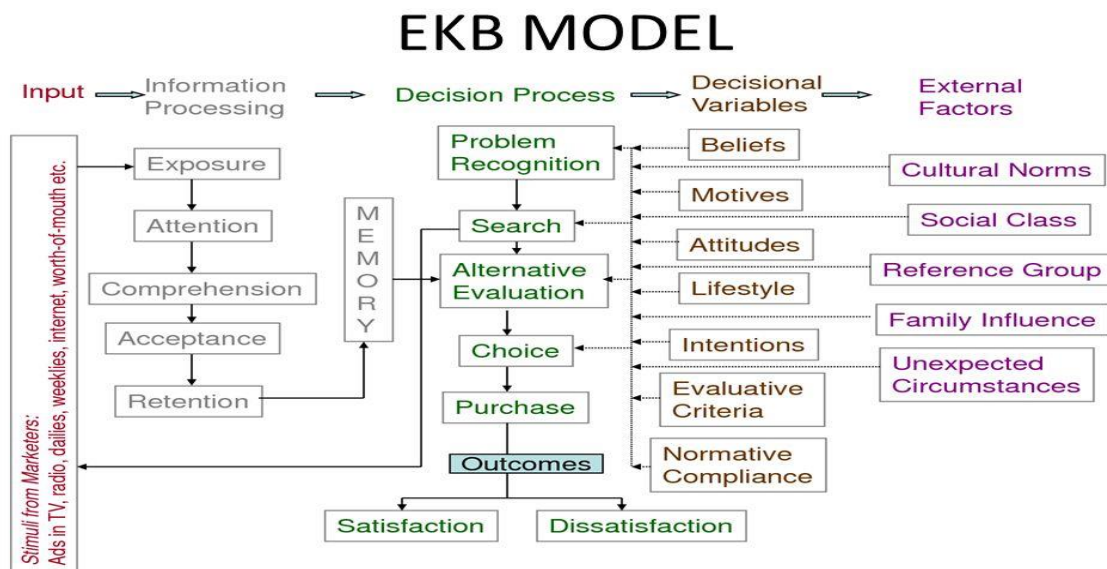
EKB MODEL

Input → Information Processing → Decision Process → Decisional Variables → External Factors

Stimuli from Marketers: Ads in TV, radio, dailies, weeklies, internet, worth-of-mouth etc.

Exposure
Attention
Comprehension
Acceptance
Retention

MEMORY

Problem Recognition
Search
Alternative Evaluation
Choice
Purchase
Outcomes
Satisfaction
Dissatisfaction

Beliefs
Motives
Attitudes
Lifestyle
Intentions
Evaluative Criteria
Normative Compliance

Cultural Norms
Social Class
Reference Group
Family Influence
Unexpected Circumstances